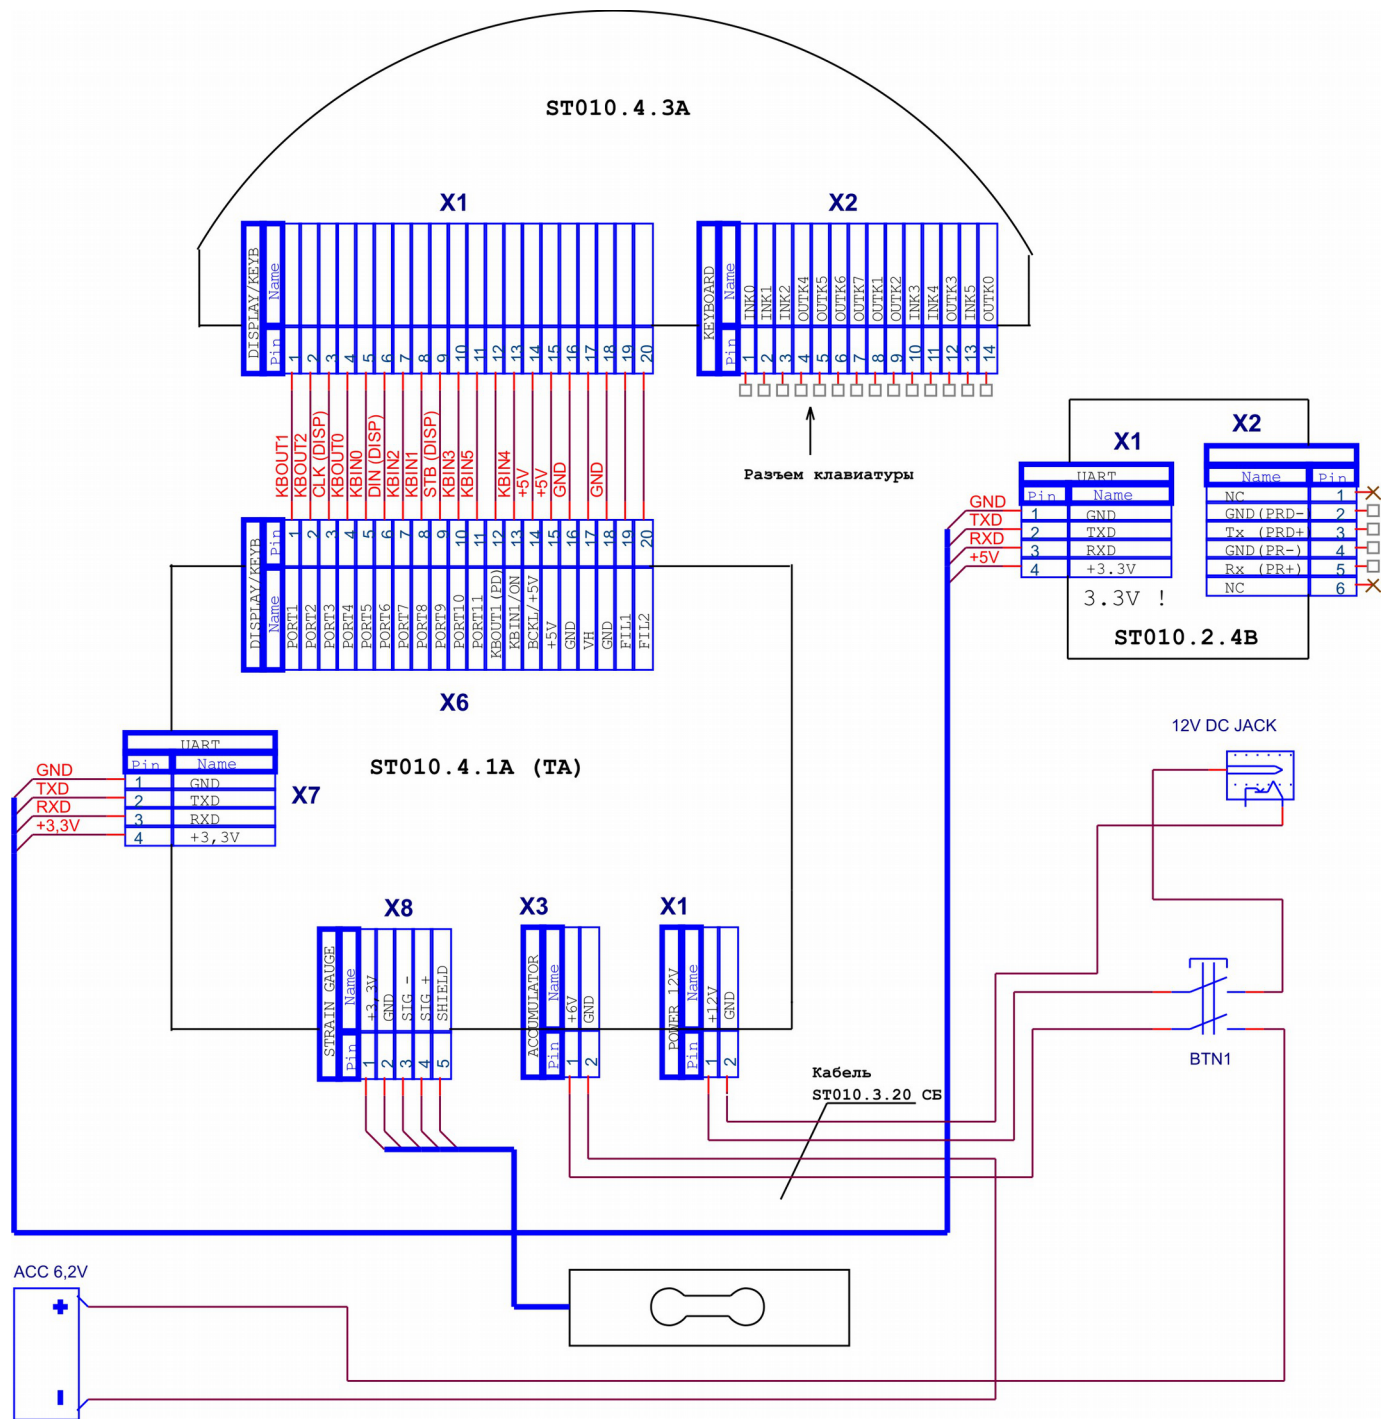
ST010.4.3A

X1

DISPLAY/KEYB
Name
Pin
1 2 3 4 5 6 7 8 9 10 11 12 13 14 15 16 17 18 19 20

X2

KEYBOARD
Name
INK0 INK1 INK2 OUTK4 OUTK5 OUTK6 OUTK7 OUTK1 OUTK2 INK3 INK4 OUTK3 INK5 OUTK0
Pin
1 2 3 4 5 6 7 8 9 10 11 12 13 14

Разъем клавиатуры

KBOUT1 KBOUT2 CLK (DISP) KBOUT0 KBIN0 DIN (DISP) KBIN2 KBIN1 STB (DISP) KBIN3 KBIN5 KBIN4 +5V +5V GND GND

DISPLAY/KEYB
Pin
1 2 3 4 5 6 7 8 9 10 11 12 13 14 15 16 17 18 19 20
Name
PORT1 PORT2 PORT3 PORT4 PORT5 PORT6 PORT7 PORT8 PORT9 PORT10 PORT11 KBOUT1(PD) KBIN1/ON BCKL/+5V +5V GND VH GND FIL1 FIL2

X6

X1

X2

| UART | |
|---|---|
| Pin | Name |
| 1 | GND |
| 2 | TXD |
| 3 | RXD |
| 4 | +3.3V |

| Name | Pin |
|---|---|
| NC | 1 |
| GND(PRD- | 2 |
| Tx (PRD+ | 3 |
| GND(PR-) | 4 |
| Rx (PR+) | 5 |
| NC | 6 |

GND
TXD
RXD
+5V

3.3V !

ST010.2.4B

12V DC JACK

ST010.4.1A (TA)

| UART | |
|---|---|
| Pin | Name |
| 1 | GND |
| 2 | TXD |
| 3 | RXD |
| 4 | +3,3V |

X7

GND
TXD
RXD
+3,3V

X8

STRAIN GAUGE
Name
+3.3V GND SIG - SIG + SHIELD
Pin
1 2 3 4 5

X3

ACCUMULATOR
Name
+6V GND
Pin
1 2

X1

POWER 12V
Name
+12V GND
Pin
1 2

Кабель
ST010.3.20 СБ

BTN1

ACC 6,2V
+
-